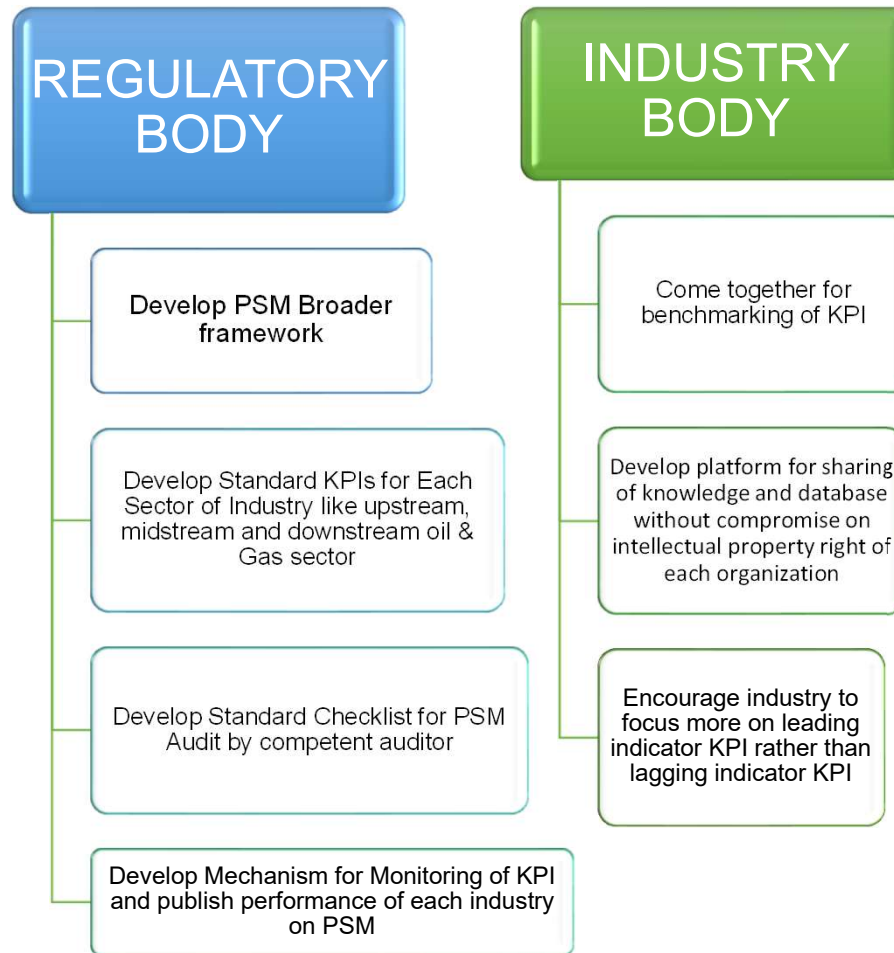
REGULATORY BODY

Develop PSM Broader framework

Develop Standard KPIs for Each Sector of Industry like upstream, midstream and downstream oil & Gas sector

Develop Standard Checklist for PSM Audit by competent auditor

Develop Mechanism for Monitoring of KPI and publish performance of each industry on PSM

INDUSTRY BODY

Come together for benchmarking of KPI

Develop platform for sharing of knowledge and database without compromise on intellectual property right of each organization

Encourage industry to focus more on leading indicator KPI rather than lagging indicator KPI